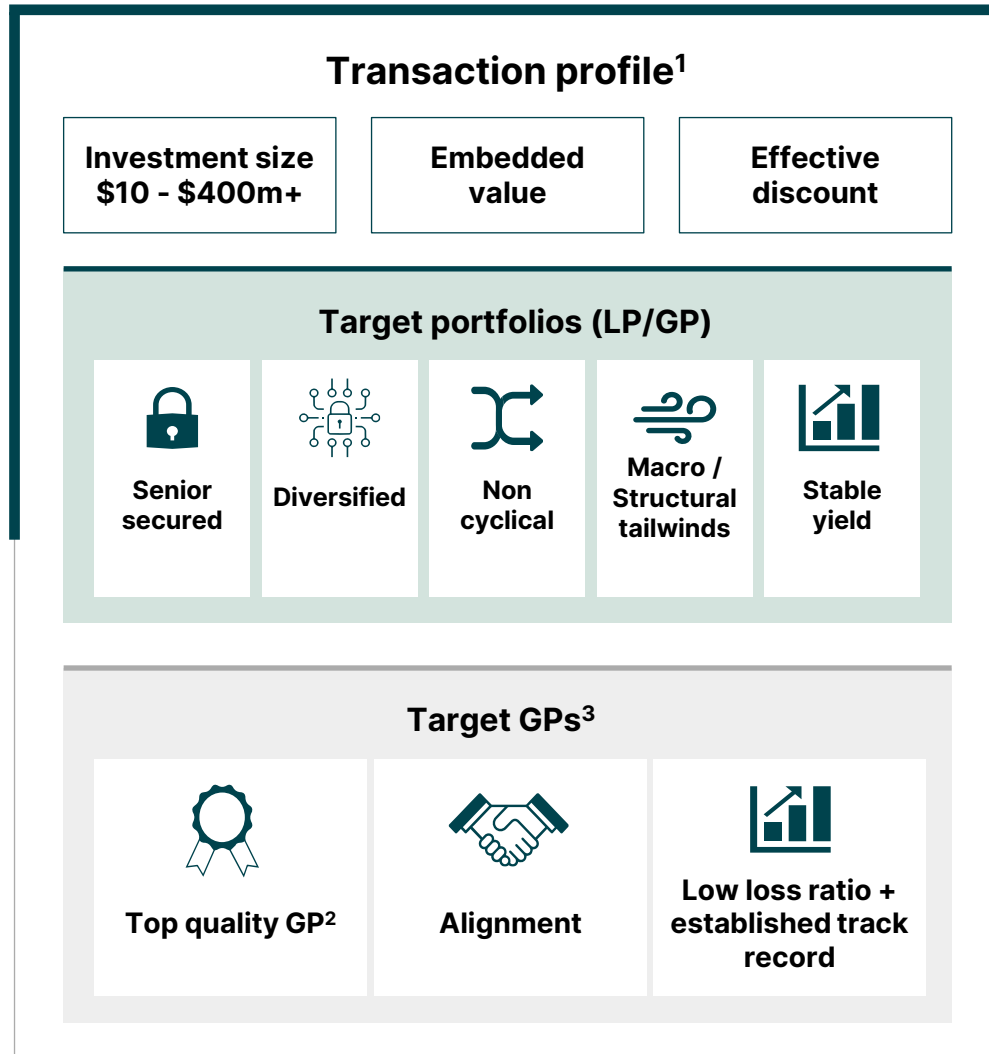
Transaction profile$^1$

Investment size $10 - $400m+

Embedded value

Effective discount

Target portfolios (LP/GP)

Senior secured

Diversified

Non cyclical

Macro / Structural tailwinds

Stable yield

Target GPs$^3$

Top quality GP$^2$

Alignment

Low loss ratio + established track record